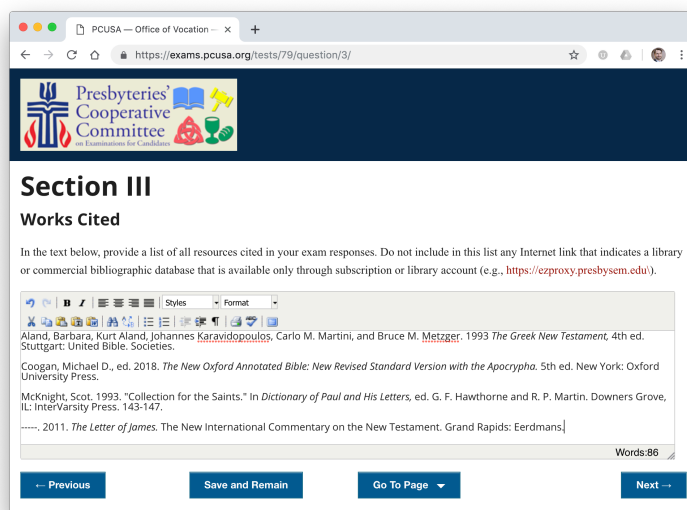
PCUSA — Office of Vocation — ×

https://exams.pcusa.org/tests/79/question/3/

Presbyteries' Cooperative Committee on Examinations for Candidates

Section III

Works Cited

In the text below, provide a list of all resources cited in your exam responses. Do not include in this list any Internet link that indicates a library or commercial bibliographic database that is available only through subscription or library account (e.g., https://ezproxy.presbysem.edu\).

Styles Format

Aland, Barbara, Kurt Aland, Johannes Karavidopoulos, Carlo M. Martini, and Bruce M. Metzger. 1993 *The Greek New Testament,* 4th ed. Stuttgart: United Bible. Societies.

Coogan, Michael D., ed. 2018. *The New Oxford Annotated Bible: New Revised Standard Version with the Apocrypha.* 5th ed. New York: Oxford University Press.

McKnight, Scot. 1993. "Collection for the Saints." In *Dictionary of Paul and His Letters,* ed. G. F. Hawthorne and R. P. Martin. Downers Grove, IL: InterVarsity Press. 143-147.

-----. 2011. *The Letter of James.* The New International Commentary on the New Testament. Grand Rapids: Eerdmans.

Words:86

← Previous

Save and Remain

Go To Page

Next →